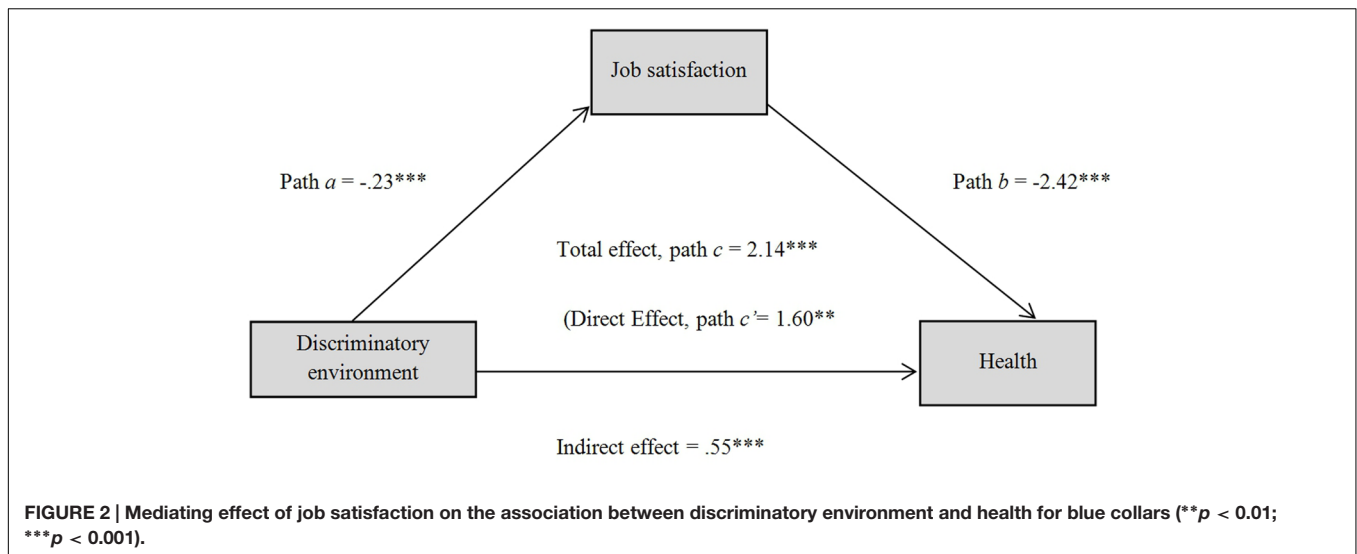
Job satisfaction

Path $a$ = -.23***

Path $b$ = -2.42***

Total effect, path $c$ = 2.14***

(Direct Effect, path $c'$= 1.60**

Discriminatory environment

Health

Indirect effect = .55***

FIGURE 2 | Mediating effect of job satisfaction on the association between discriminatory environment and health for blue collars (**$p$ < 0.01; ***$p$ < 0.001).